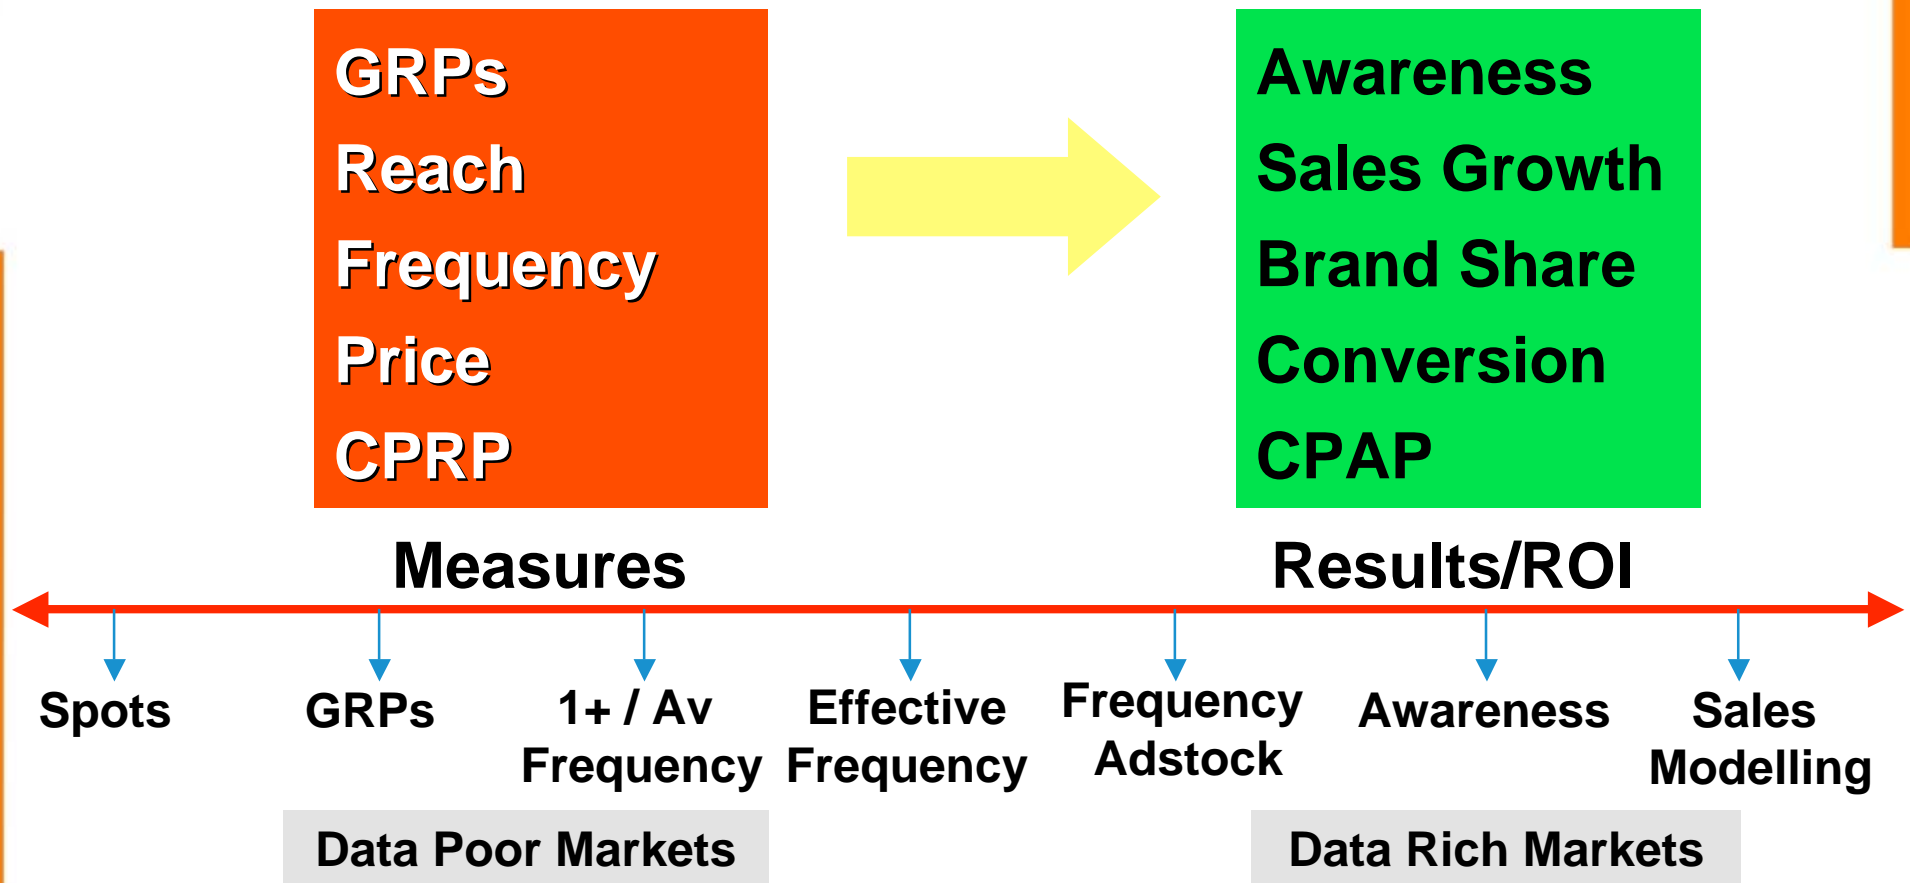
GRPs
Reach
Frequency
Price
CPRP

Awareness
Sales Growth
Brand Share
Conversion
CPAP

Measures

Results/ROI

Spots

GRPs

1+ / Av Frequency

Effective Frequency

Frequency Adstock

Awareness

Sales Modelling

Data Poor Markets

Data Rich Markets